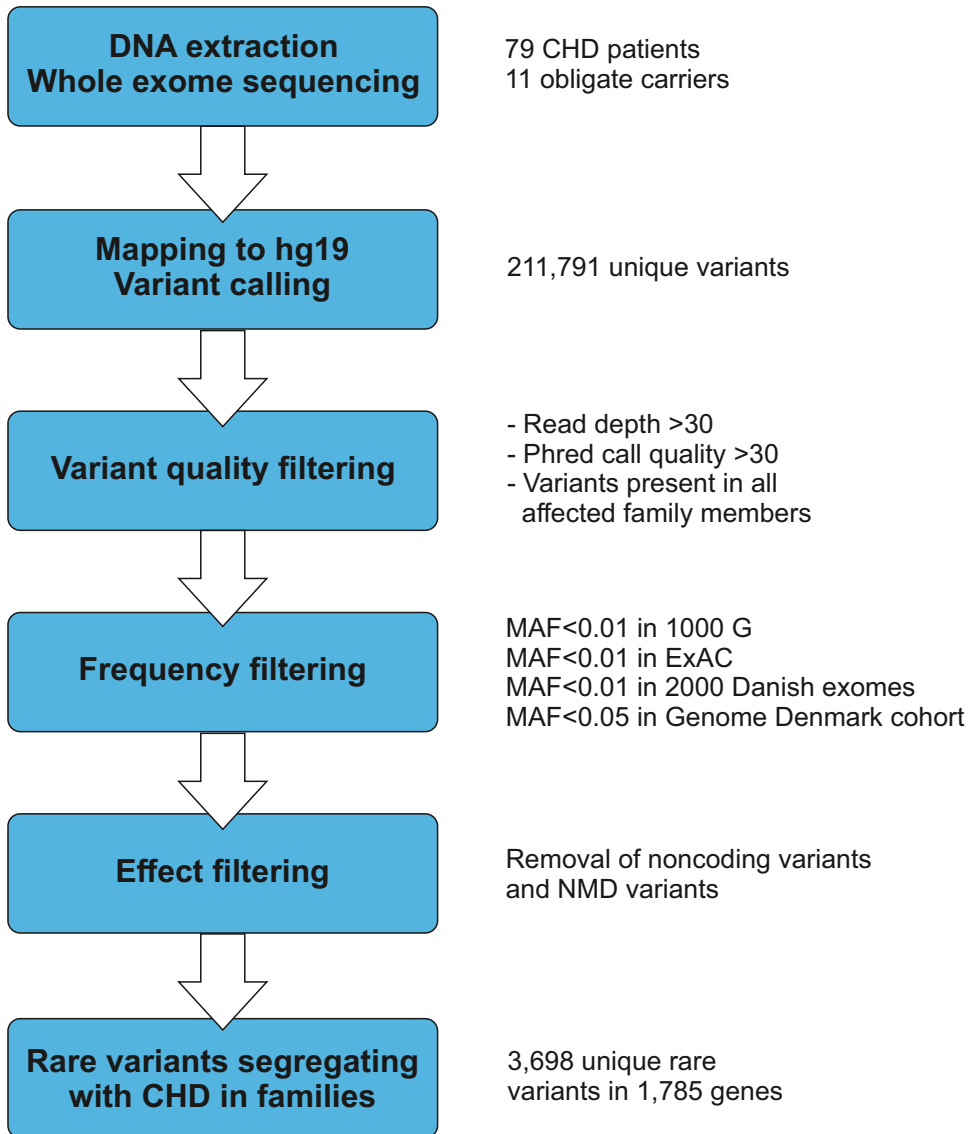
DNA extraction
Whole exome sequencing

79 CHD patients
11 obligate carriers

Mapping to hg19
Variant calling

211,791 unique variants

Variant quality filtering

- Read depth >30
- Phred call quality >30
- Variants present in all affected family members

Frequency filtering

MAF<0.01 in 1000 G
MAF<0.01 in ExAC
MAF<0.01 in 2000 Danish exomes
MAF<0.05 in Genome Denmark cohort

Effect filtering

Removal of noncoding variants and NMD variants

Rare variants segregating with CHD in families

3,698 unique rare variants in 1,785 genes